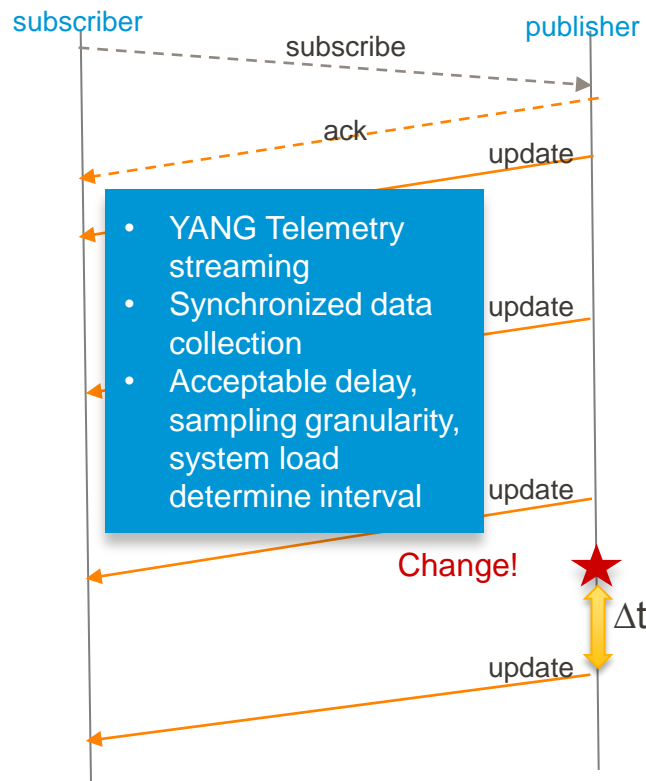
subscriber

publisher

subscribe

ack

update

- YANG Telemetry streaming
- Synchronized data collection
- Acceptable delay, sampling granularity, system load determine interval

update

update

Change!

$\Delta t$

update